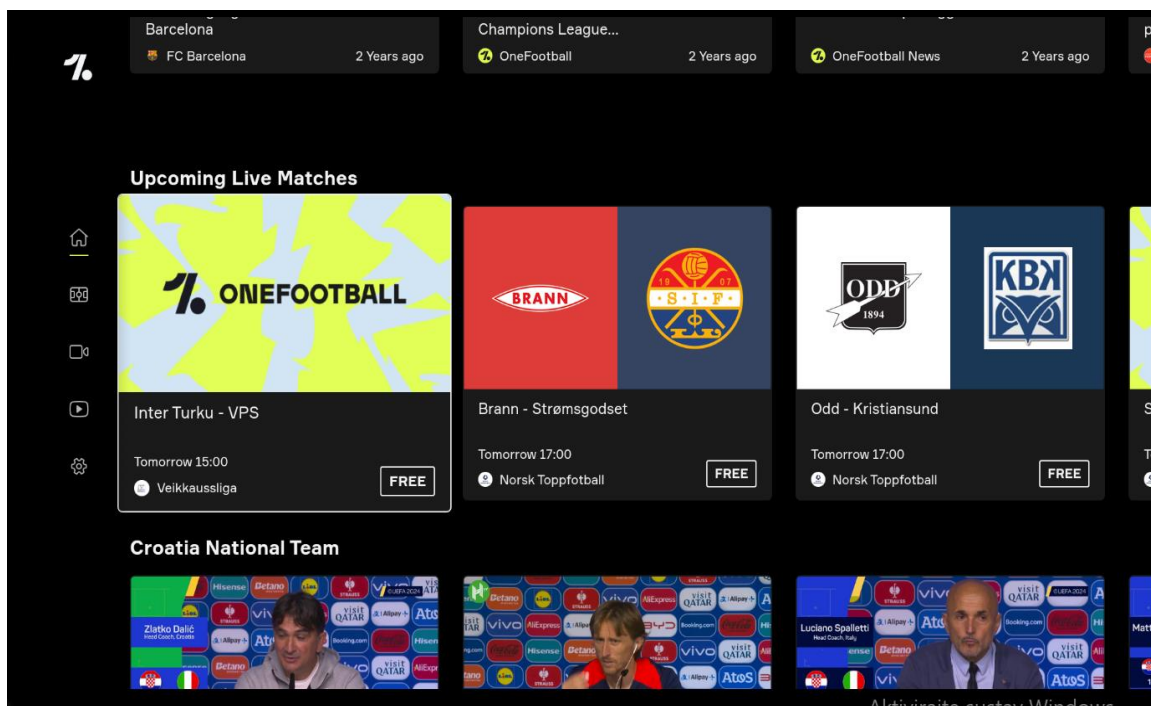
Barcelona
FC Barcelona
2 Years ago

Champions League...
OneFootball
2 Years ago

OneFootball News
2 Years ago

Upcoming Live Matches

ONEFOOTBALL
Inter Turku - VPS
Tomorrow 15:00
Veikkausliiga
FREE

BRANN
S·I·F
Brann - Strømsgodset
Tomorrow 17:00
Norsk Toppfotball
FREE

ODD 1894
KBK
Odd - Kristiansund
Tomorrow 17:00
Norsk Toppfotball
FREE

Croatia National Team

Zlatko Dalić
Head Coach, Croatia

Luciano Spalletti
Head Coach, Italy

Aktivizoite systew Windows